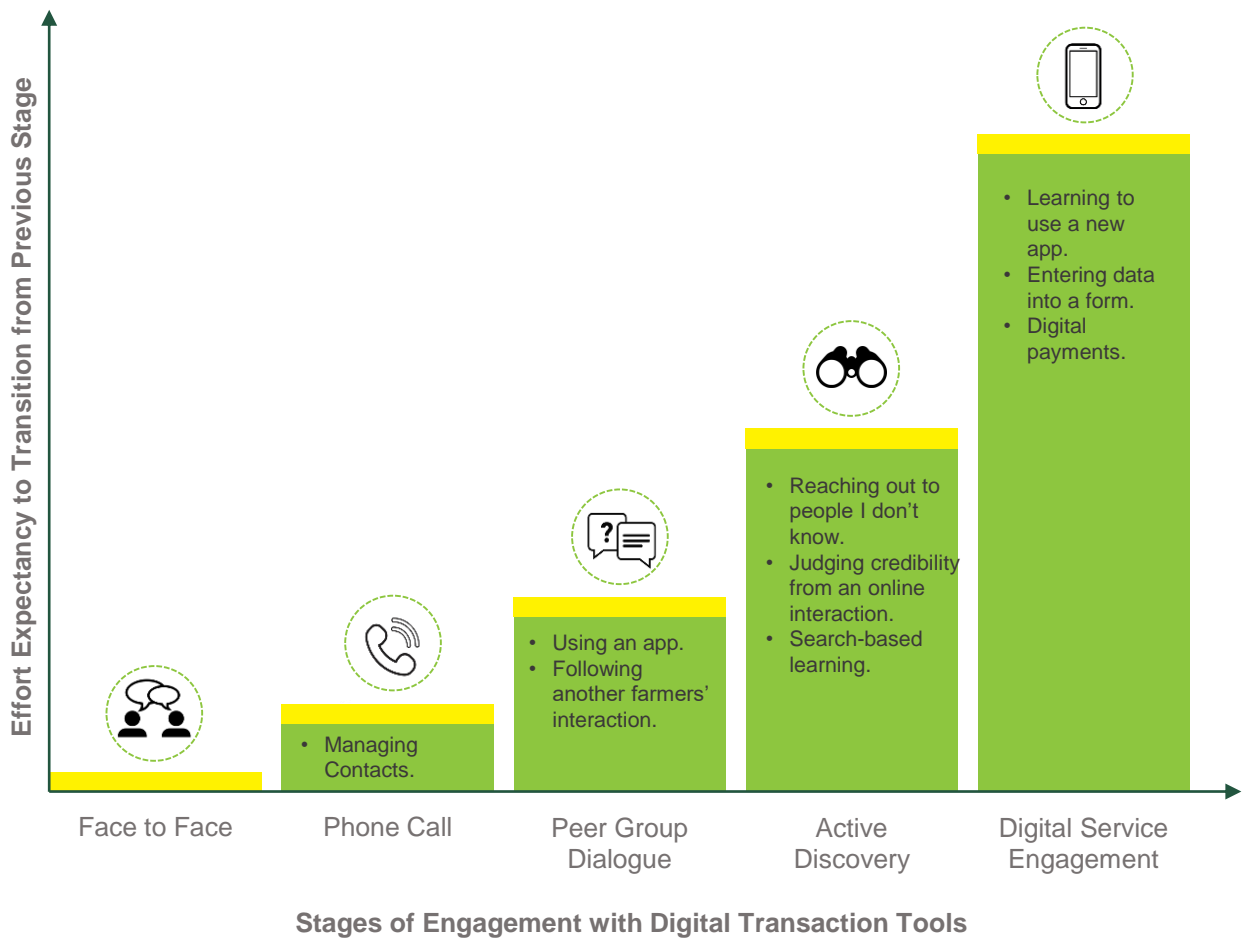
Effort Expectancy to Transition from Previous Stage

- Learning to use a new app.
- Entering data into a form.
- Digital payments.

- Reaching out to people I don't know.
- Judging credibility from an online interaction.
- Search-based learning.

- Using an app.
- Following another farmers' interaction.

- Managing Contacts.

Face to Face

Phone Call

Peer Group Dialogue

Active Discovery

Digital Service Engagement

Stages of Engagement with Digital Transaction Tools